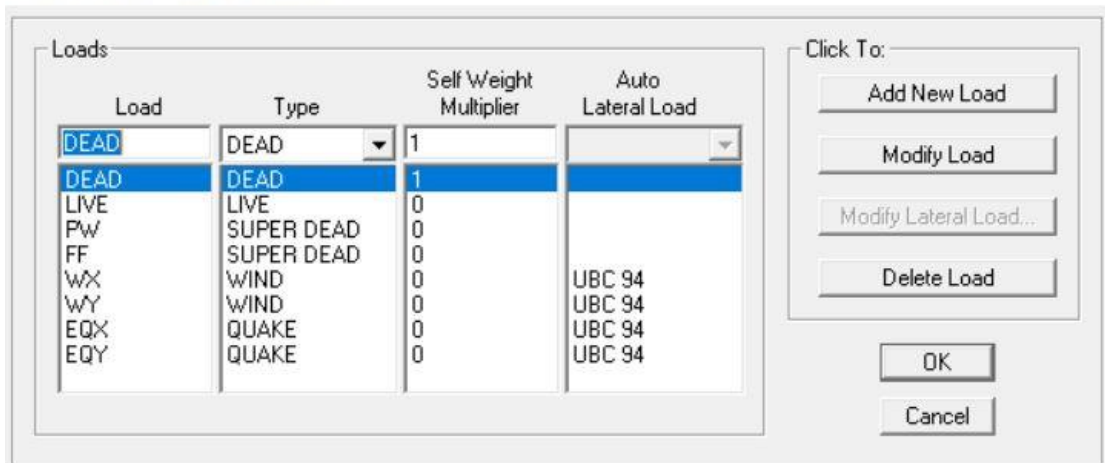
Loads

| Load | Type | Self Weight Multiplier | Auto Lateral Load |
|---|---|---|---|
| DEAD | DEAD | 1 | |
| DEAD | DEAD | 1 | |
| LIVE | LIVE | 0 | |
| PW | SUPER DEAD | 0 | |
| FF | SUPER DEAD | 0 | |
| WX | WIND | 0 | UBC 94 |
| WY | WIND | 0 | UBC 94 |
| EQX | QUAKE | 0 | UBC 94 |
| EQY | QUAKE | 0 | UBC 94 |

Click To:

Add New Load

Modify Load

Modify Lateral Load...

Delete Load

OK

Cancel